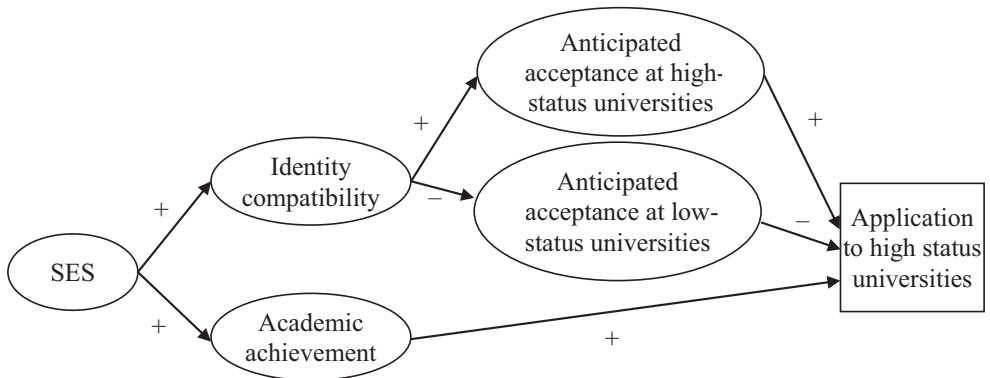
Anticipated acceptance at high-status universities

+

+

Identity compatibility

−

Anticipated acceptance at low-status universities

+

−

Application to high status universities

SES

+

Academic achievement

+